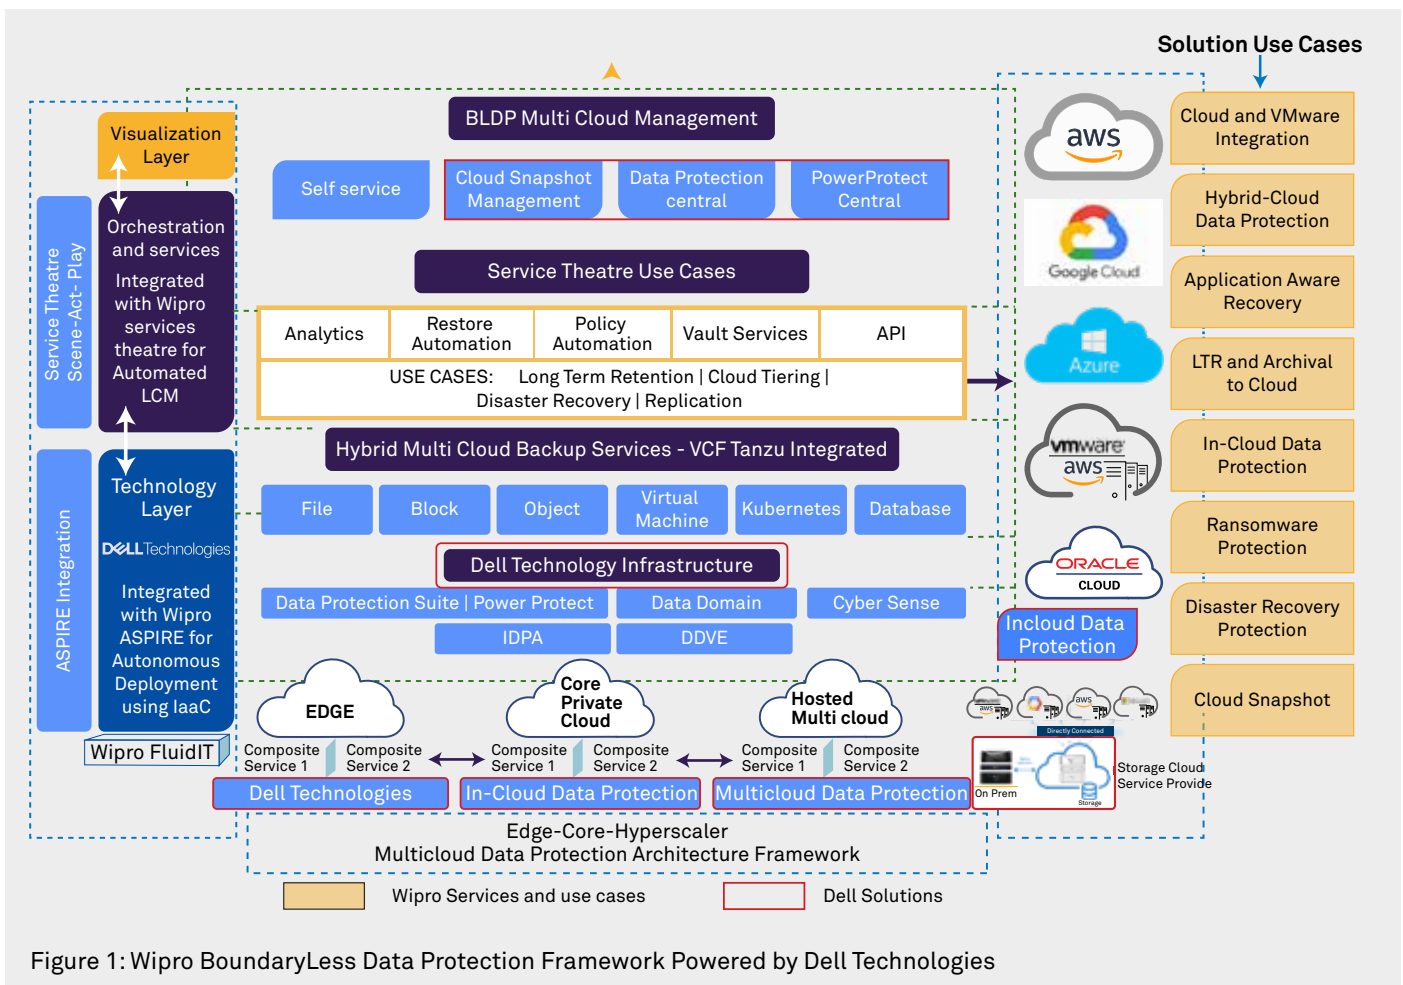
Solution Use Cases

BLDP Multi Cloud Management

Visualization Layer

Orchestration and services

Integrated with Wipro services theatre for Automated LCM

Service Theatre Scene-Act- Play

Self service

Cloud Snapshot Management

Data Protection central

PowerProtect Central

Service Theatre Use Cases

| Analytics | Restore Automation | Policy Automation | Vault Services | API |
|---|---|---|---|---|

USE CASES: Long Term Retention | Cloud Tiering | Disaster Recovery | Replication

Hybrid Multi Cloud Backup Services - VCF Tanzu Integrated

ASPIRE Integration

Technology Layer

DELL Technologies

Integrated with Wipro ASPIRE for Autonomous Deployment using IaaC

Wipro FluidIT

File

Block

Object

Virtual Machine

Kubernetes

Database

Dell Technology Infrastructure

Data Protection Suite | Power Protect

Data Domain

Cyber Sense

IDPA

DDVE

EDGE

Core Private Cloud

Hosted Multi cloud

Composite Service 1

Composite Service 2

Composite Service 1

Composite Service 2

Composite Service 1

Composite Service 2

Dell Technologies

In-Cloud Data Protection

Multicloud Data Protection

aws

Google Cloud

Azure

vmware aws

ORACLE CLOUD

Incloud Data Protection

Directly Connected

On Prem

Storage

Storage Cloud Service Provide

Cloud and VMware Integration

Hybrid-Cloud Data Protection

Application Aware Recovery

LTR and Archival to Cloud

In-Cloud Data Protection

Ransomware Protection

Disaster Recovery Protection

Cloud Snapshot

Edge-Core-Hyperscaler
Multicloud Data Protection Architecture Framework

Wipro Services and use cases

Dell Solutions

Figure 1: Wipro BoundaryLess Data Protection Framework Powered by Dell Technologies